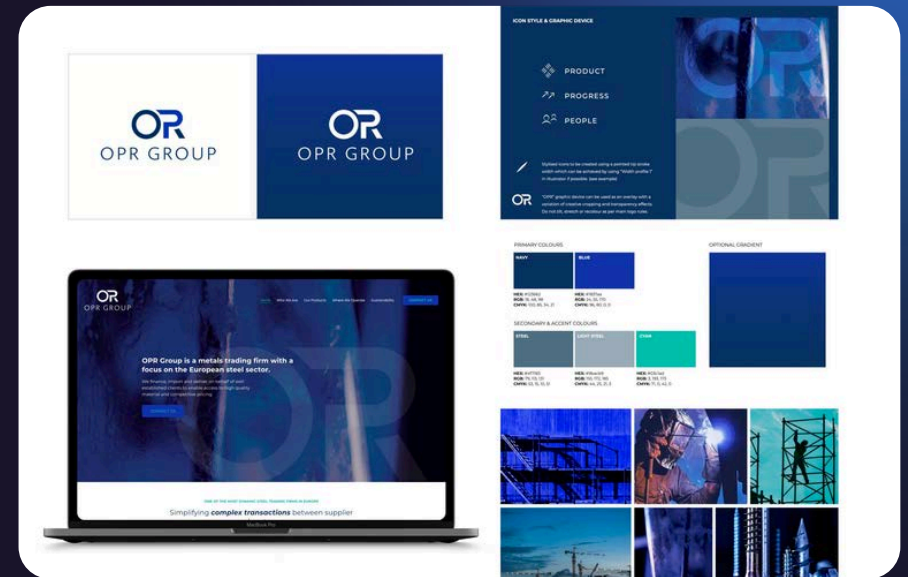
OR
OPR GROUP

OR
OPR GROUP

ICON STYLE & GRAPHIC DEVICE

PRODUCT
PROGRESS
PEOPLE

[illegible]

OR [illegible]

OR
OPR GROUP

Home  Who We Are  Our Products  Where We Operate  Sustainability  CONTACT US

OPR Group is a metals trading firm with a focus on the European steel sector.

We finance, import and deliver on behalf of well established clients to enable access to high quality material and competitive pricing.

CONTACT US

ONE OF THE MOST DYNAMIC STEEL TRADING FIRMS IN EUROPE

Simplifying complex transactions between supplier

MacBook Pro

PRIMARY COLOURS

| NAVY | BLUE |
|---|---|

HEX: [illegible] RGB: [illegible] CMYK: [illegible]
HEX: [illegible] RGB: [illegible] CMYK: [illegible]

OPTIONAL GRADIENT

SECONDARY & ACCENT COLOURS

| STEEL | LIGHT STEEL | CYAN |
|---|---|---|

HEX: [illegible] RGB: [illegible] CMYK: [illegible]
HEX: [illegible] RGB: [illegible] CMYK: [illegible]
HEX: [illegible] RGB: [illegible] CMYK: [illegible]